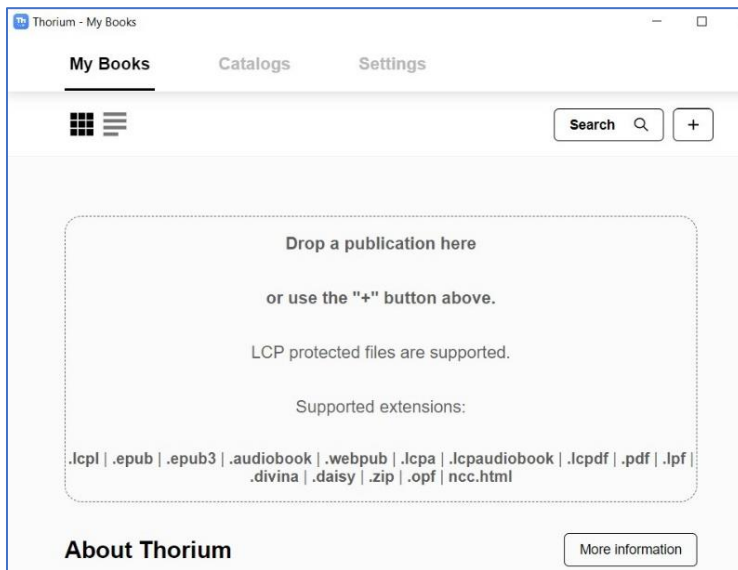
Thorium - My Books

My Books Catalogs Settings

Search

+

Drop a publication here

or use the "+" button above.

LCP protected files are supported.

Supported extensions:

.lcpl | .epub | .epub3 | .audiobook | .webpub | .lcpa | .lcpaudiobook | .lcpdf | .pdf | .lpf | .divina | .daisy | .zip | .opf | ncc.html

About Thorium

More information